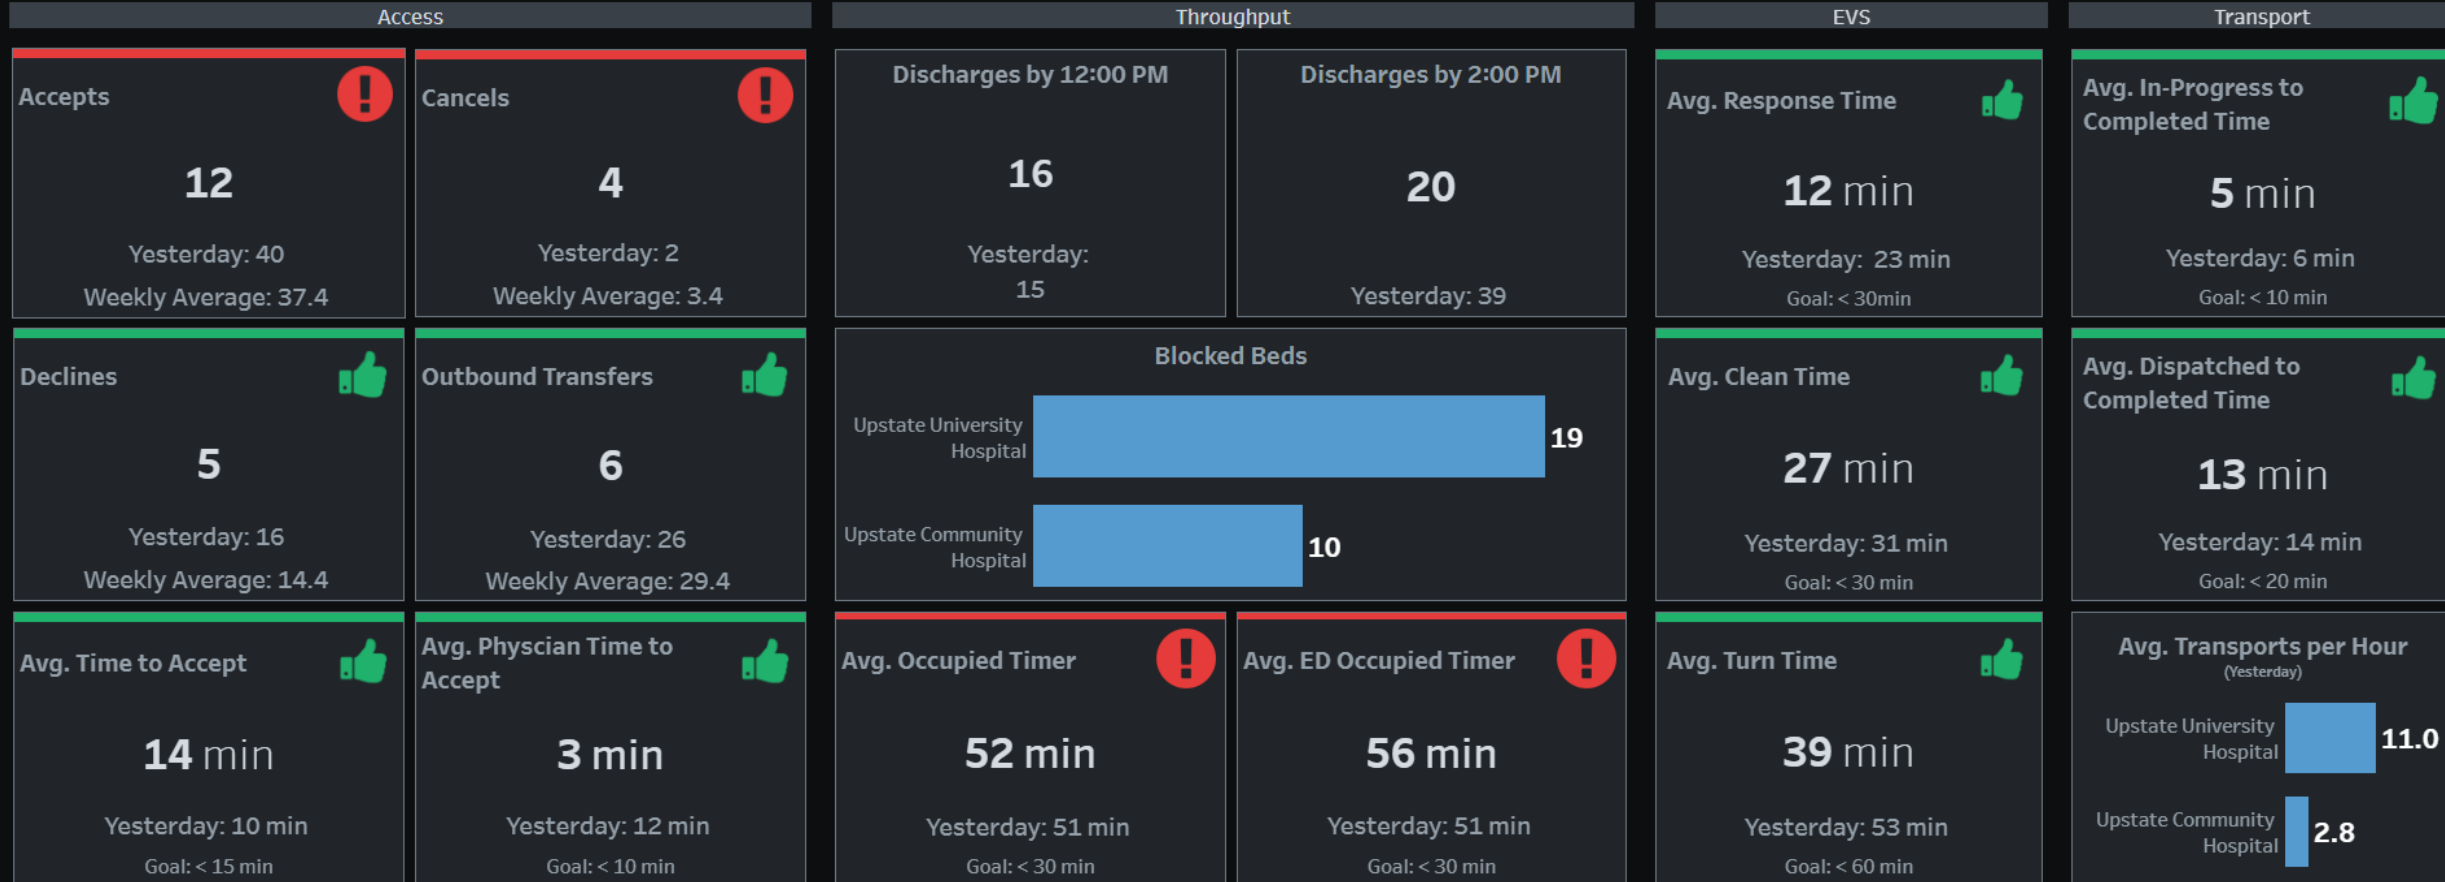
Access

Accepts

12

Yesterday: 40

Weekly Average: 37.4

Cancels

4

Yesterday: 2

Weekly Average: 3.4

Declines

5

Yesterday: 16

Weekly Average: 14.4

Outbound Transfers

6

Yesterday: 26

Weekly Average: 29.4

Avg. Time to Accept

14 min

Yesterday: 10 min

Goal: < 15 min

Avg. Physcian Time to Accept

3 min

Yesterday: 12 min

Goal: < 10 min

Throughput

Discharges by 12:00 PM

16

Yesterday: 15

Discharges by 2:00 PM

20

Yesterday: 39

Blocked Beds

Upstate University Hospital 19

Upstate Community Hospital 10

Avg. Occupied Timer

52 min

Yesterday: 51 min

Goal: < 30 min

Avg. ED Occupied Timer

56 min

Yesterday: 51 min

Goal: < 30 min

EVS

Avg. Response Time

12 min

Yesterday: 23 min

Goal: < 30min

Avg. Clean Time

27 min

Yesterday: 31 min

Goal: < 30 min

Avg. Turn Time

39 min

Yesterday: 53 min

Goal: < 60 min

Transport

Avg. In-Progress to Completed Time

5 min

Yesterday: 6 min

Goal: < 10 min

Avg. Dispatched to Completed Time

13 min

Yesterday: 14 min

Goal: < 20 min

Avg. Transports per Hour
(Yesterday)

Upstate University Hospital 11.0

Upstate Community Hospital 2.8